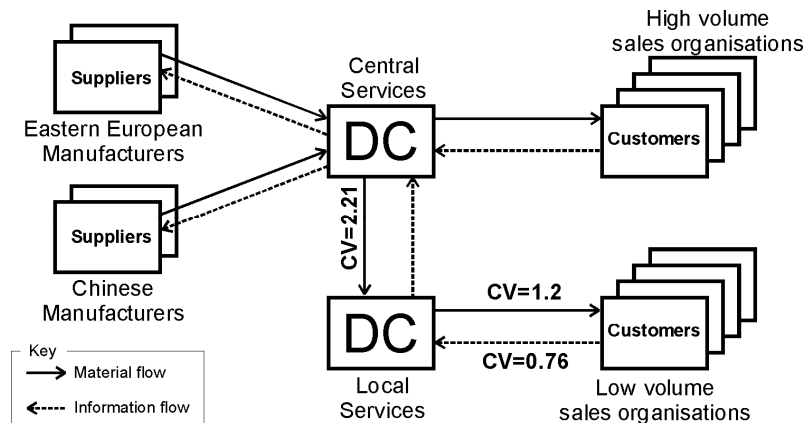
Suppliers

Eastern European Manufacturers

Suppliers

Chinese Manufacturers

Central Services

DC

CV=2.21

DC

Local Services

High volume sales organisations

Customers

CV=1.2

Customers

CV=0.76

Low volume sales organisations

Key

Material flow

Information flow